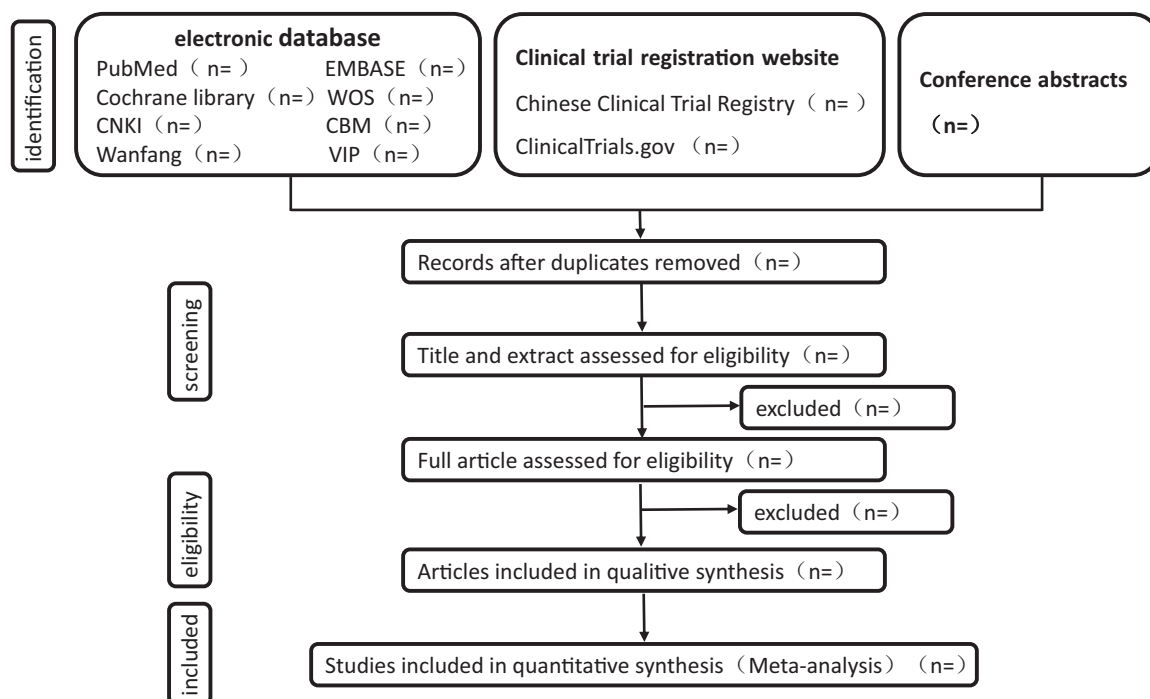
identification

electronic database
PubMed（n= ） EMBASE（n=）
Cochrane library（n=） WOS（n=）
CNKI（n=） CBM（n=）
Wanfang（n=） VIP（n=）

Clinical trial registration website
Chinese Clinical Trial Registry（ n= ）
ClinicalTrials.gov （n=）

Conference abstracts
（n=）

Records after duplicates removed（n=）

screening

Title and extract assessed for eligibility（n=）

excluded（n=）

Full article assessed for eligibility（n=）

eligibility

excluded（n=）

Articles included in qualitive synthesis（n=）

included

Studies included in quantitative synthesis（Meta-analysis）（n=）